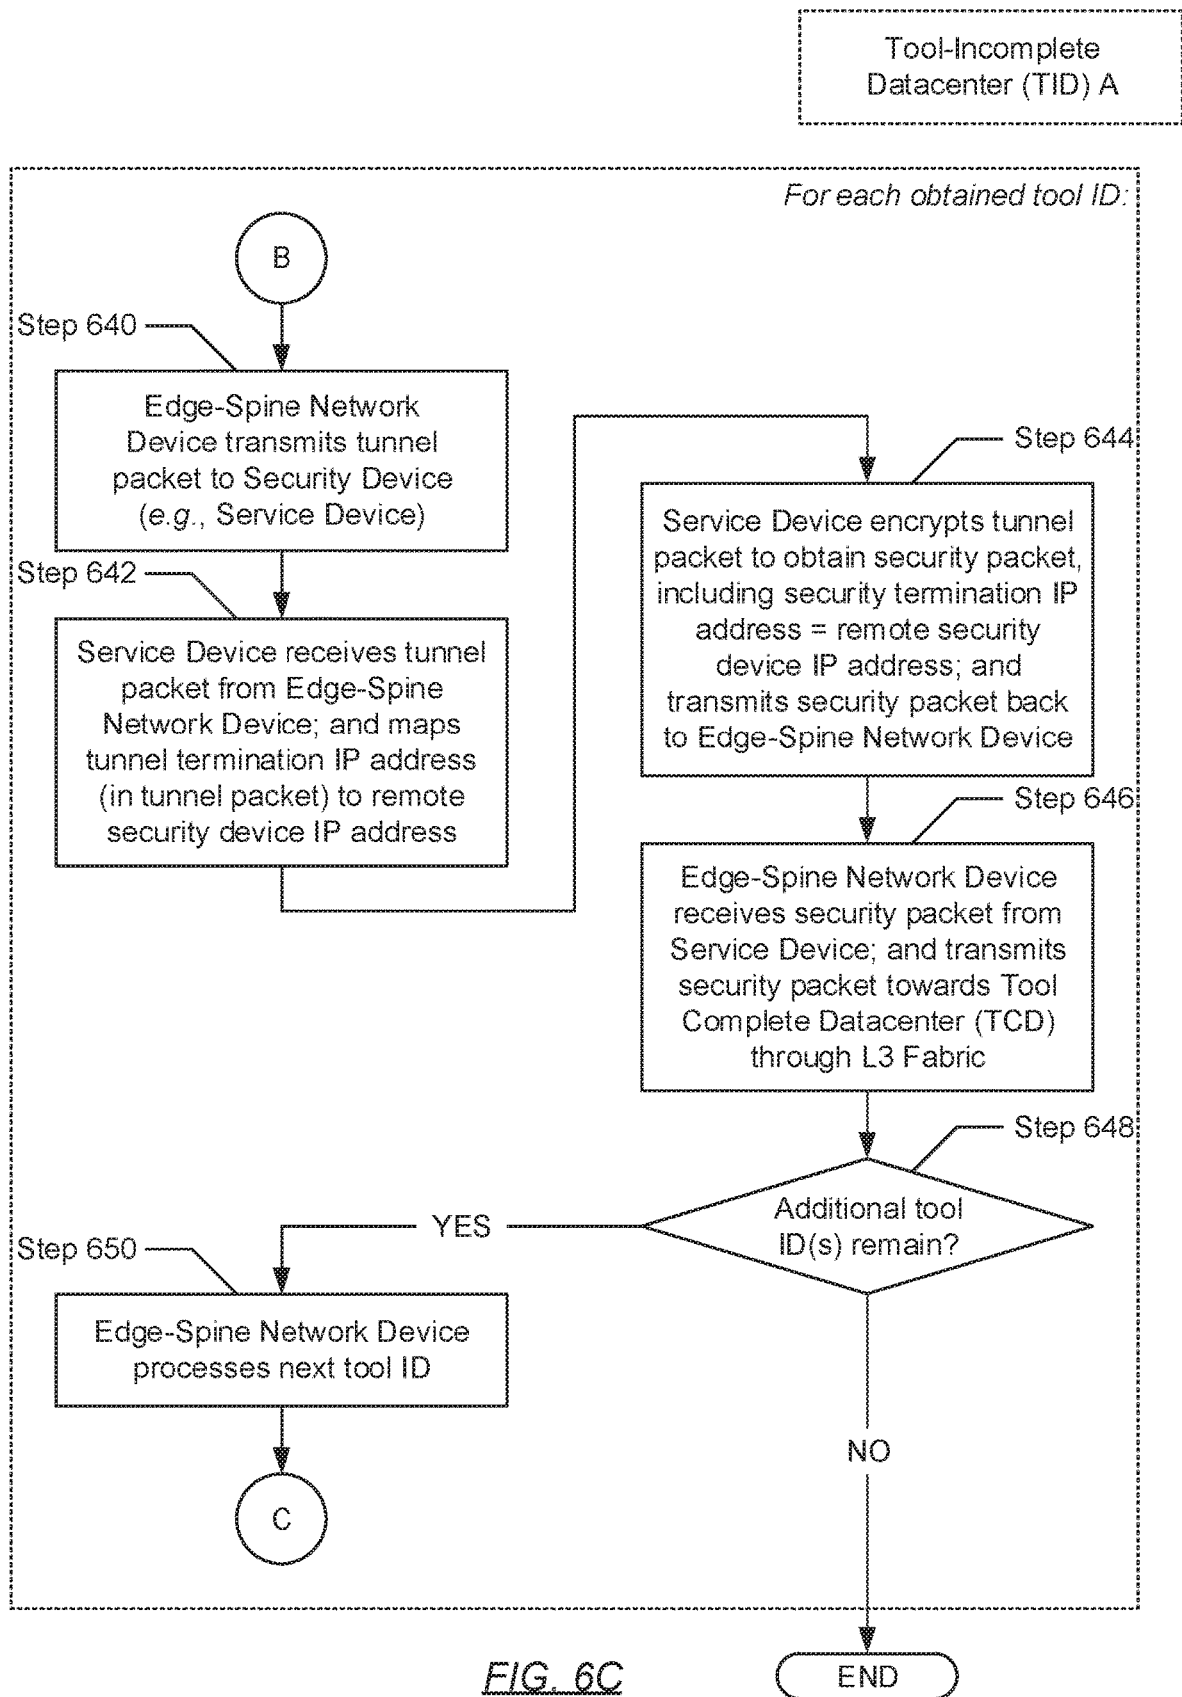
Tool-Incomplete Datacenter (TID) A

For each obtained tool ID:

B

Step 640

Edge-Spine Network Device transmits tunnel packet to Security Device (e.g., Service Device)

Step 642

Service Device receives tunnel packet from Edge-Spine Network Device; and maps tunnel termination IP address (in tunnel packet) to remote security device IP address

Step 644

Service Device encrypts tunnel packet to obtain security packet, including security termination IP address = remote security device IP address; and transmits security packet back to Edge-Spine Network Device

Step 646

Edge-Spine Network Device receives security packet from Service Device; and transmits security packet towards Tool Complete Datacenter (TCD) through L3 Fabric

Step 648

Additional tool ID(s) remain?

YES

Step 650

Edge-Spine Network Device processes next tool ID

C

NO

FIG. 6C

END